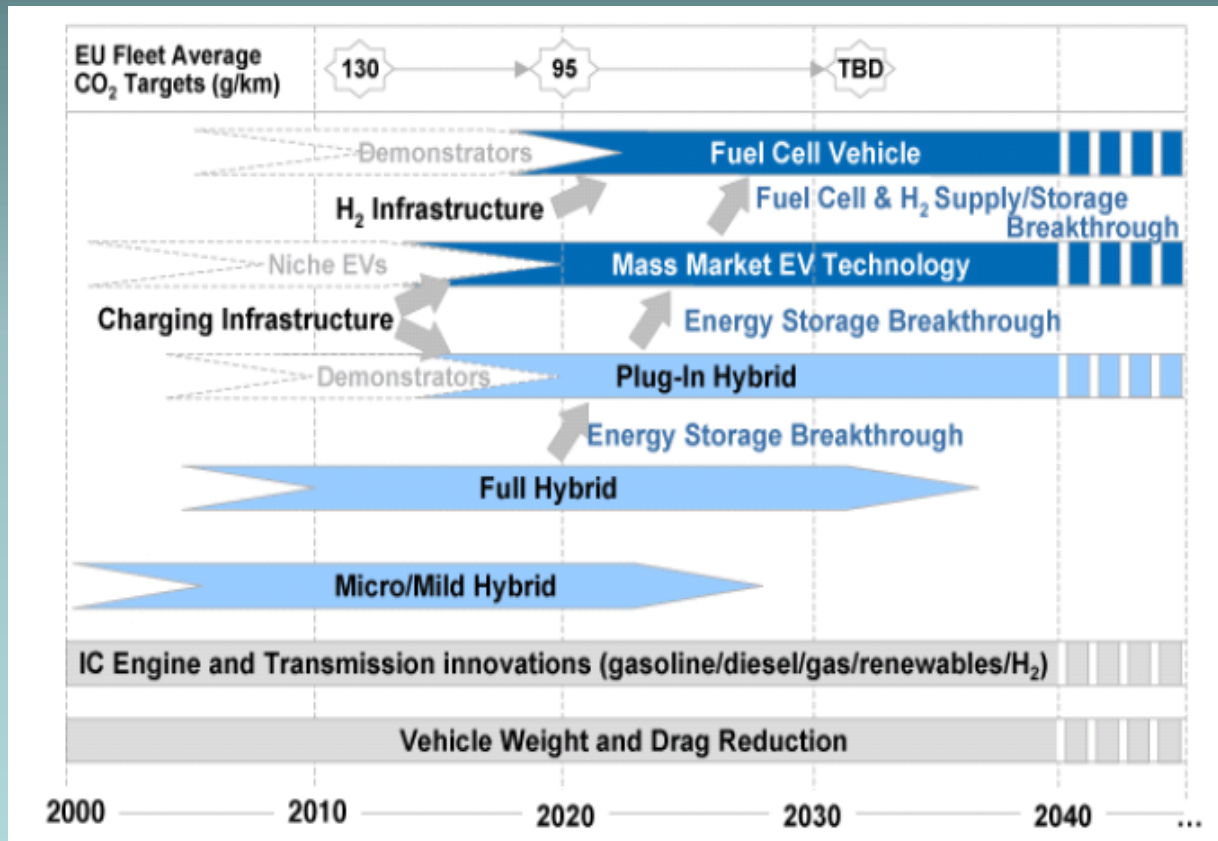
EU Fleet Average $CO_2$ Targets (g/km)

130

95

TBD

Demonstrators

Fuel Cell Vehicle

$H_2$ Infrastructure

Fuel Cell & $H_2$ Supply/Storage Breakthrough

Niche EVs

Mass Market EV Technology

Charging Infrastructure

Energy Storage Breakthrough

Demonstrators

Plug-In Hybrid

Energy Storage Breakthrough

Full Hybrid

Micro/Mild Hybrid

IC Engine and Transmission innovations (gasoline/diesel/gas/renewables/$H_2$)

Vehicle Weight and Drag Reduction

2000

2010

2020

2030

2040

...